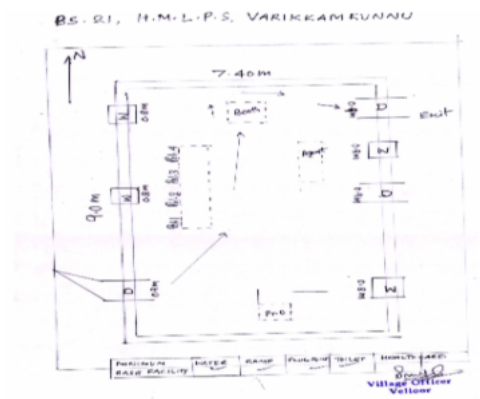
85. 21, H.M.L.P.S. VARIKKAMKUNNU

N

7.40m

9.0m

Booth

Exit

D

W

W

D

W

D

W

0.8m

0.8m

0.8m

0.8m

0.8m

0.8m

B1 B2 B3 B4

Agent

P.O

| MINIMUM BASE FACILITY | WATER | RAMP | FURNITURE | TOILET | HOMELY ARRANGE |
|---|---|---|---|---|---|
| | | | | | |

Village Officer
Velloor